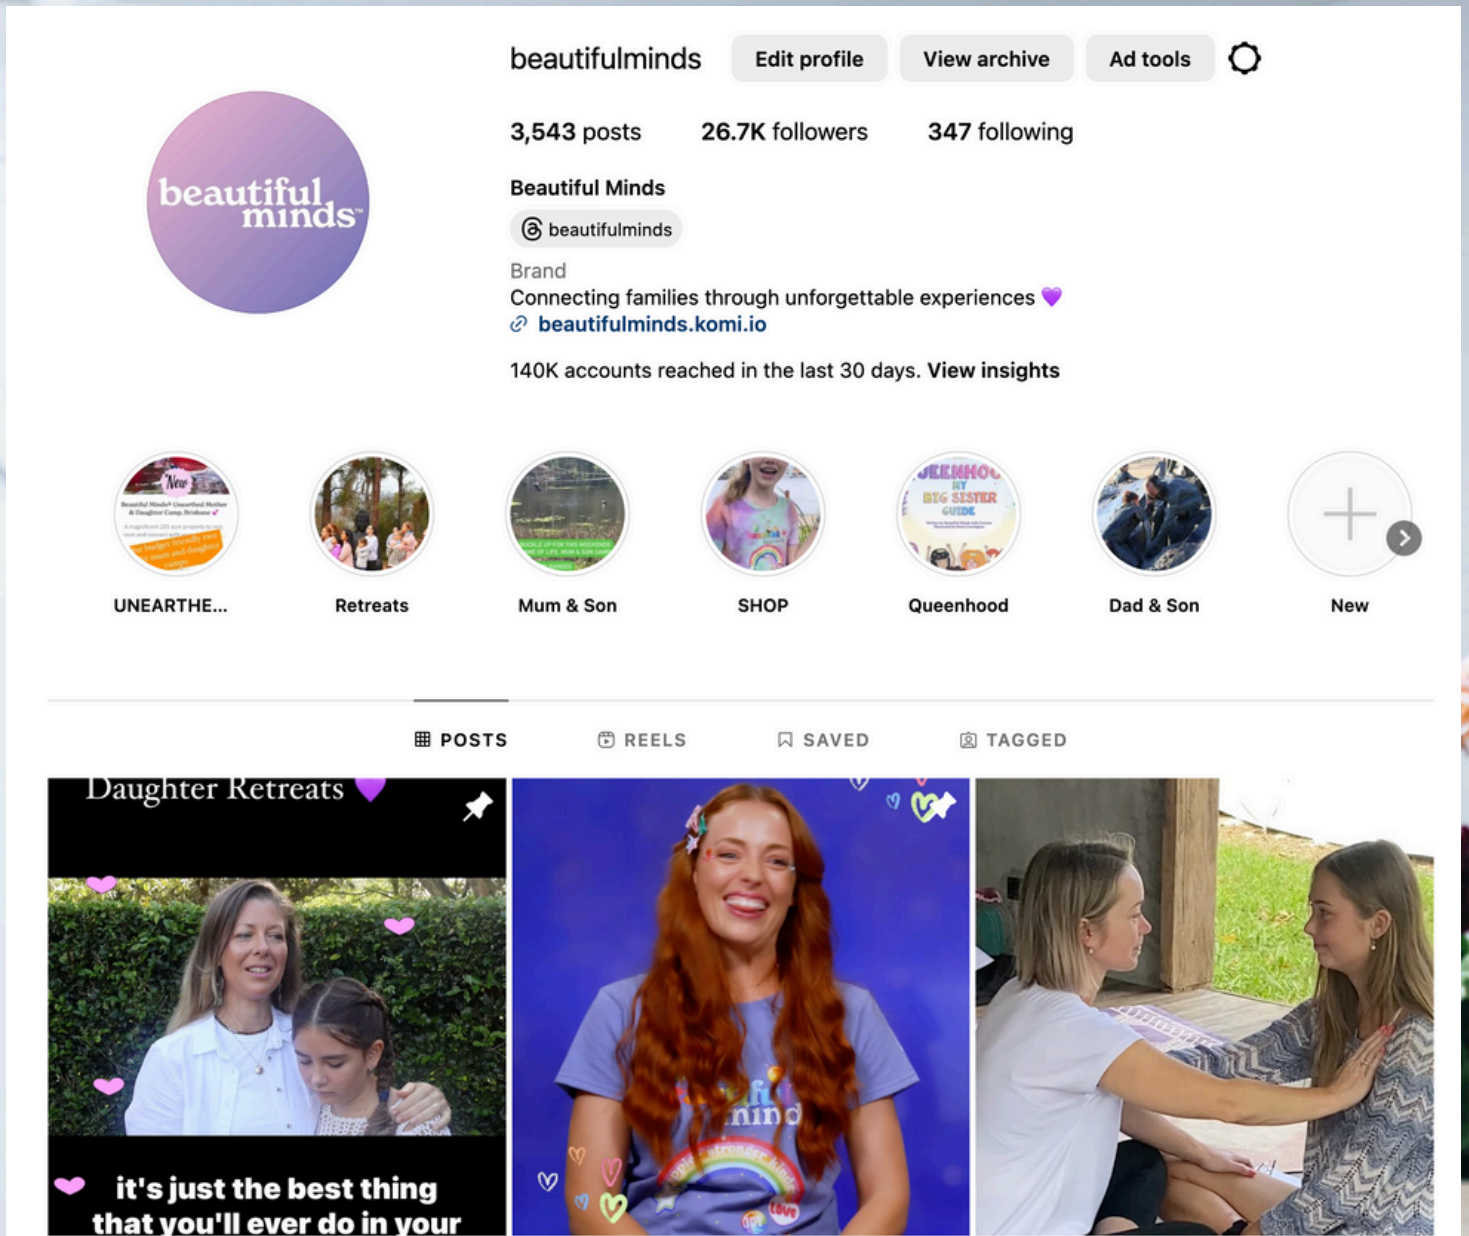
beautiful minds™

beautifulminds Edit profile View archive Ad tools

3,543 posts 26.7K followers 347 following

Beautiful Minds

beautifulminds

Brand

Connecting families through unforgettable experiences 💜

beautifulminds.komi.io

140K accounts reached in the last 30 days. View insights

New

UNEARTHE...

Retreats

Mum & Son

SHOP

QUEENHOOD MY BIG SISTER GUIDE

Queenhood

Dad & Son

New

POSTS REELS SAVED TAGGED

Daughter Retreats 💜

it's just the best thing that you'll ever do in your